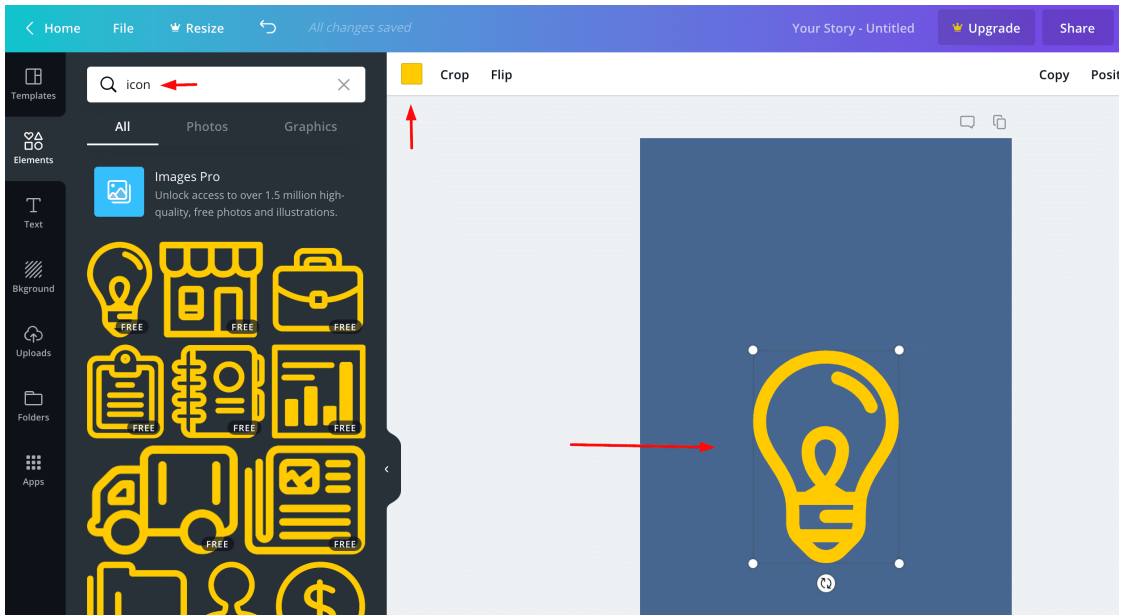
Home File Resize All changes saved Your Story - Untitled Upgrade Share

Templates
Elements
Text
Bkground
Uploads
Folders
Apps

icon

All Photos Graphics

Images Pro
Unlock access to over 1.5 million high-quality, free photos and illustrations.

FREE FREE FREE
FREE FREE FREE
FREE FREE

Crop Flip Copy Posit